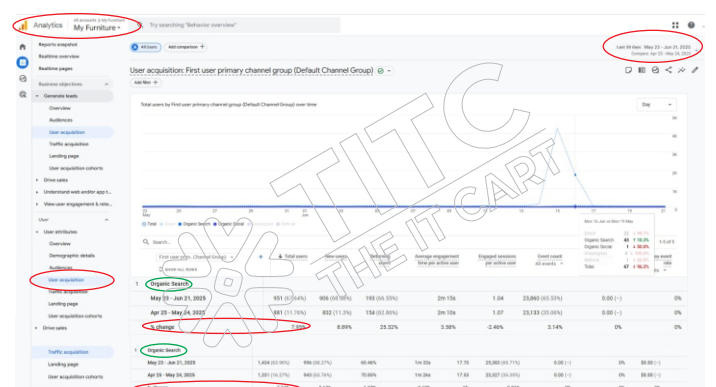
Analytics All accounts > My Furniture
My Furniture

Try searching "Behavior overview"

Reports snapshot
Realtime overview
Realtime pages

Business objectives
Generate leads
Overview
Audiences
User acquisition
Traffic acquisition
Landing page
User acquisition cohorts
Drive sales
Understand web and/or app t...
View user engagement & rete...

User
User attributes
Overview
Demographic details
Audiences
User acquisition
Traffic acquisition
Landing page
User acquisition cohorts
Drive sales

Traffic acquisition
Landing page
User acquisition cohorts

All Users
Add comparison +

Last 28 days May 25 - Jun 21, 2025
Compare: Apr 25 - May 24, 2025

User acquisition: First user primary channel group (Default Channel Group)

Add filter +

Total users by First user primary channel group (Default Channel Group) over time

Day

Total Organic Search Organic Social

Search...

First user prim...Channel Group)

Total users

New users

Returning users

Average engagement time per active user

Engaged sessions per active user

Event count All events

1 to 5 of 5

Mon 16 Jun vs Mon 19 May

Direct
Organic Search 65 ↑ 18.3%
Organic Social 1 ↓ 50.0%
Referral
Total 67 ↓ 16.2%

TITC
THE IT CART

1 Organic Search

May 19 - Jun 21, 2025 951 (62.64%) 906 (66.98%) 193 (66.55%) 2m 15s 1.04 23,860 (65.53%) 0.00 (-) 0%

Apr 25 - May 24, 2025 881 (11.76%) 832 (11.3%) 154 (60.86%) 2m 10s 1.07 23,133 (65.08%) 0.00 (-) 0%

% change 2.99% 8.89% 25.32% 3.98% -2.46% 3.14% 0% 0%

1 Organic Search

May 25 - Jun 21, 2025 1,404 (62.90%) 996 (38.27%) 40.46% 2m 22s 17.75 25,863 (65.71%) 0.00 (-) 0% $0.00 (-)

Apr 25 - May 24, 2025 1,351 (16.27%) 940 (16.76%) 70.66% 1m 24s 17.53 23,327 (65.09%) 0.00 (-) 0% $0.00 (-)